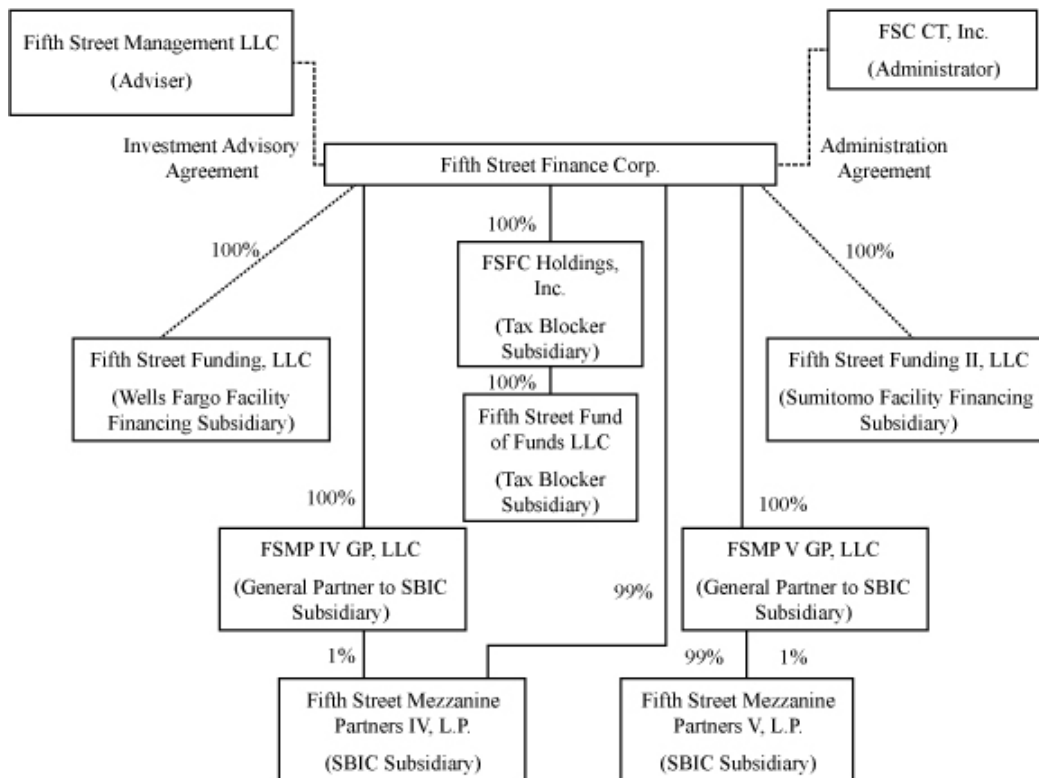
Fifth Street Management LLC
(Adviser)

FSC CT, Inc.
(Administrator)

Investment Advisory Agreement

Fifth Street Finance Corp.

Administration Agreement

100%

100%

100%

FSFC Holdings, Inc.
(Tax Blocker Subsidiary)

Fifth Street Funding, LLC
(Wells Fargo Facility Financing Subsidiary)

Fifth Street Funding II, LLC
(Sumitomo Facility Financing Subsidiary)

100%

Fifth Street Fund of Funds LLC
(Tax Blocker Subsidiary)

100%

100%

FSMP IV GP, LLC
(General Partner to SBIC Subsidiary)

99%

FSMP V GP, LLC
(General Partner to SBIC Subsidiary)

1%

99%

1%

Fifth Street Mezzanine Partners IV, L.P.
(SBIC Subsidiary)

Fifth Street Mezzanine Partners V, L.P.
(SBIC Subsidiary)